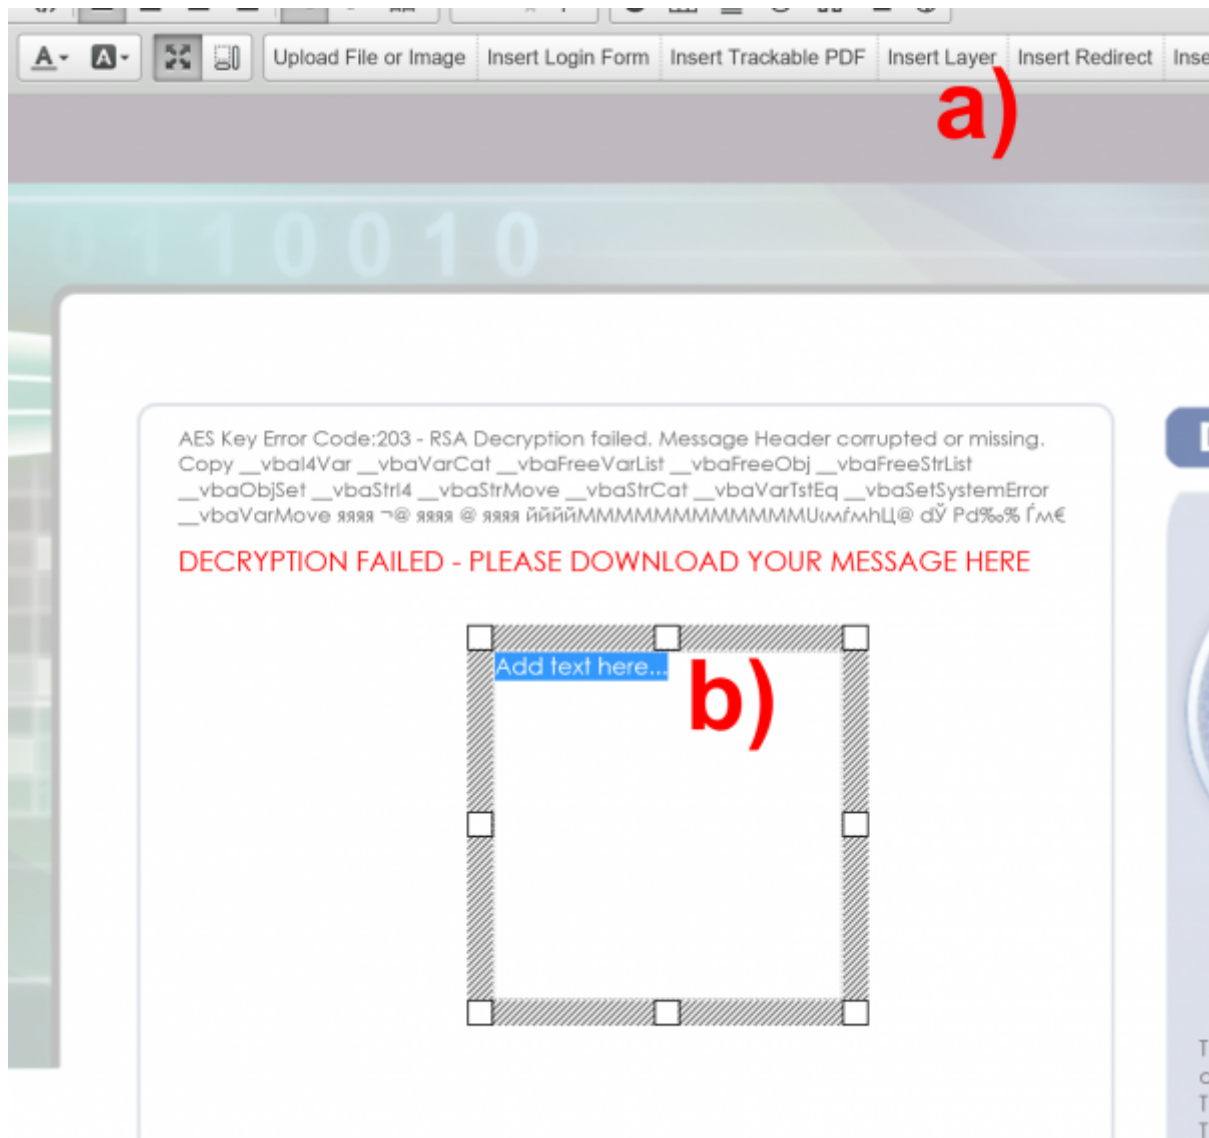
A · A · Upload File or Image Insert Login Form Insert Trackable PDF Insert Layer Insert Redirect Inse

a)

110010

AES Key Error Code:203 - RSA Decryption failed. Message Header corrupted or missing. Copy __vbaI4Var __vbaVarCat __vbaFreeVarList __vbaFreeObj __vbaFreeStrList __vbaObjSet __vbaStrI4 __vbaStrMove __vbaStrCat __vbaVarTstEq __vbaSetSystemError __vbaVarMove яяяя ¬@ яяяя @ яяяя ЙЙЙЙMMMMMMMMMMMMMUҝѓмһЦ@ dЎ Pd‰% Ѓм€

DECRYPTION FAILED - PLEASE DOWNLOAD YOUR MESSAGE HERE

Add text here...

b)